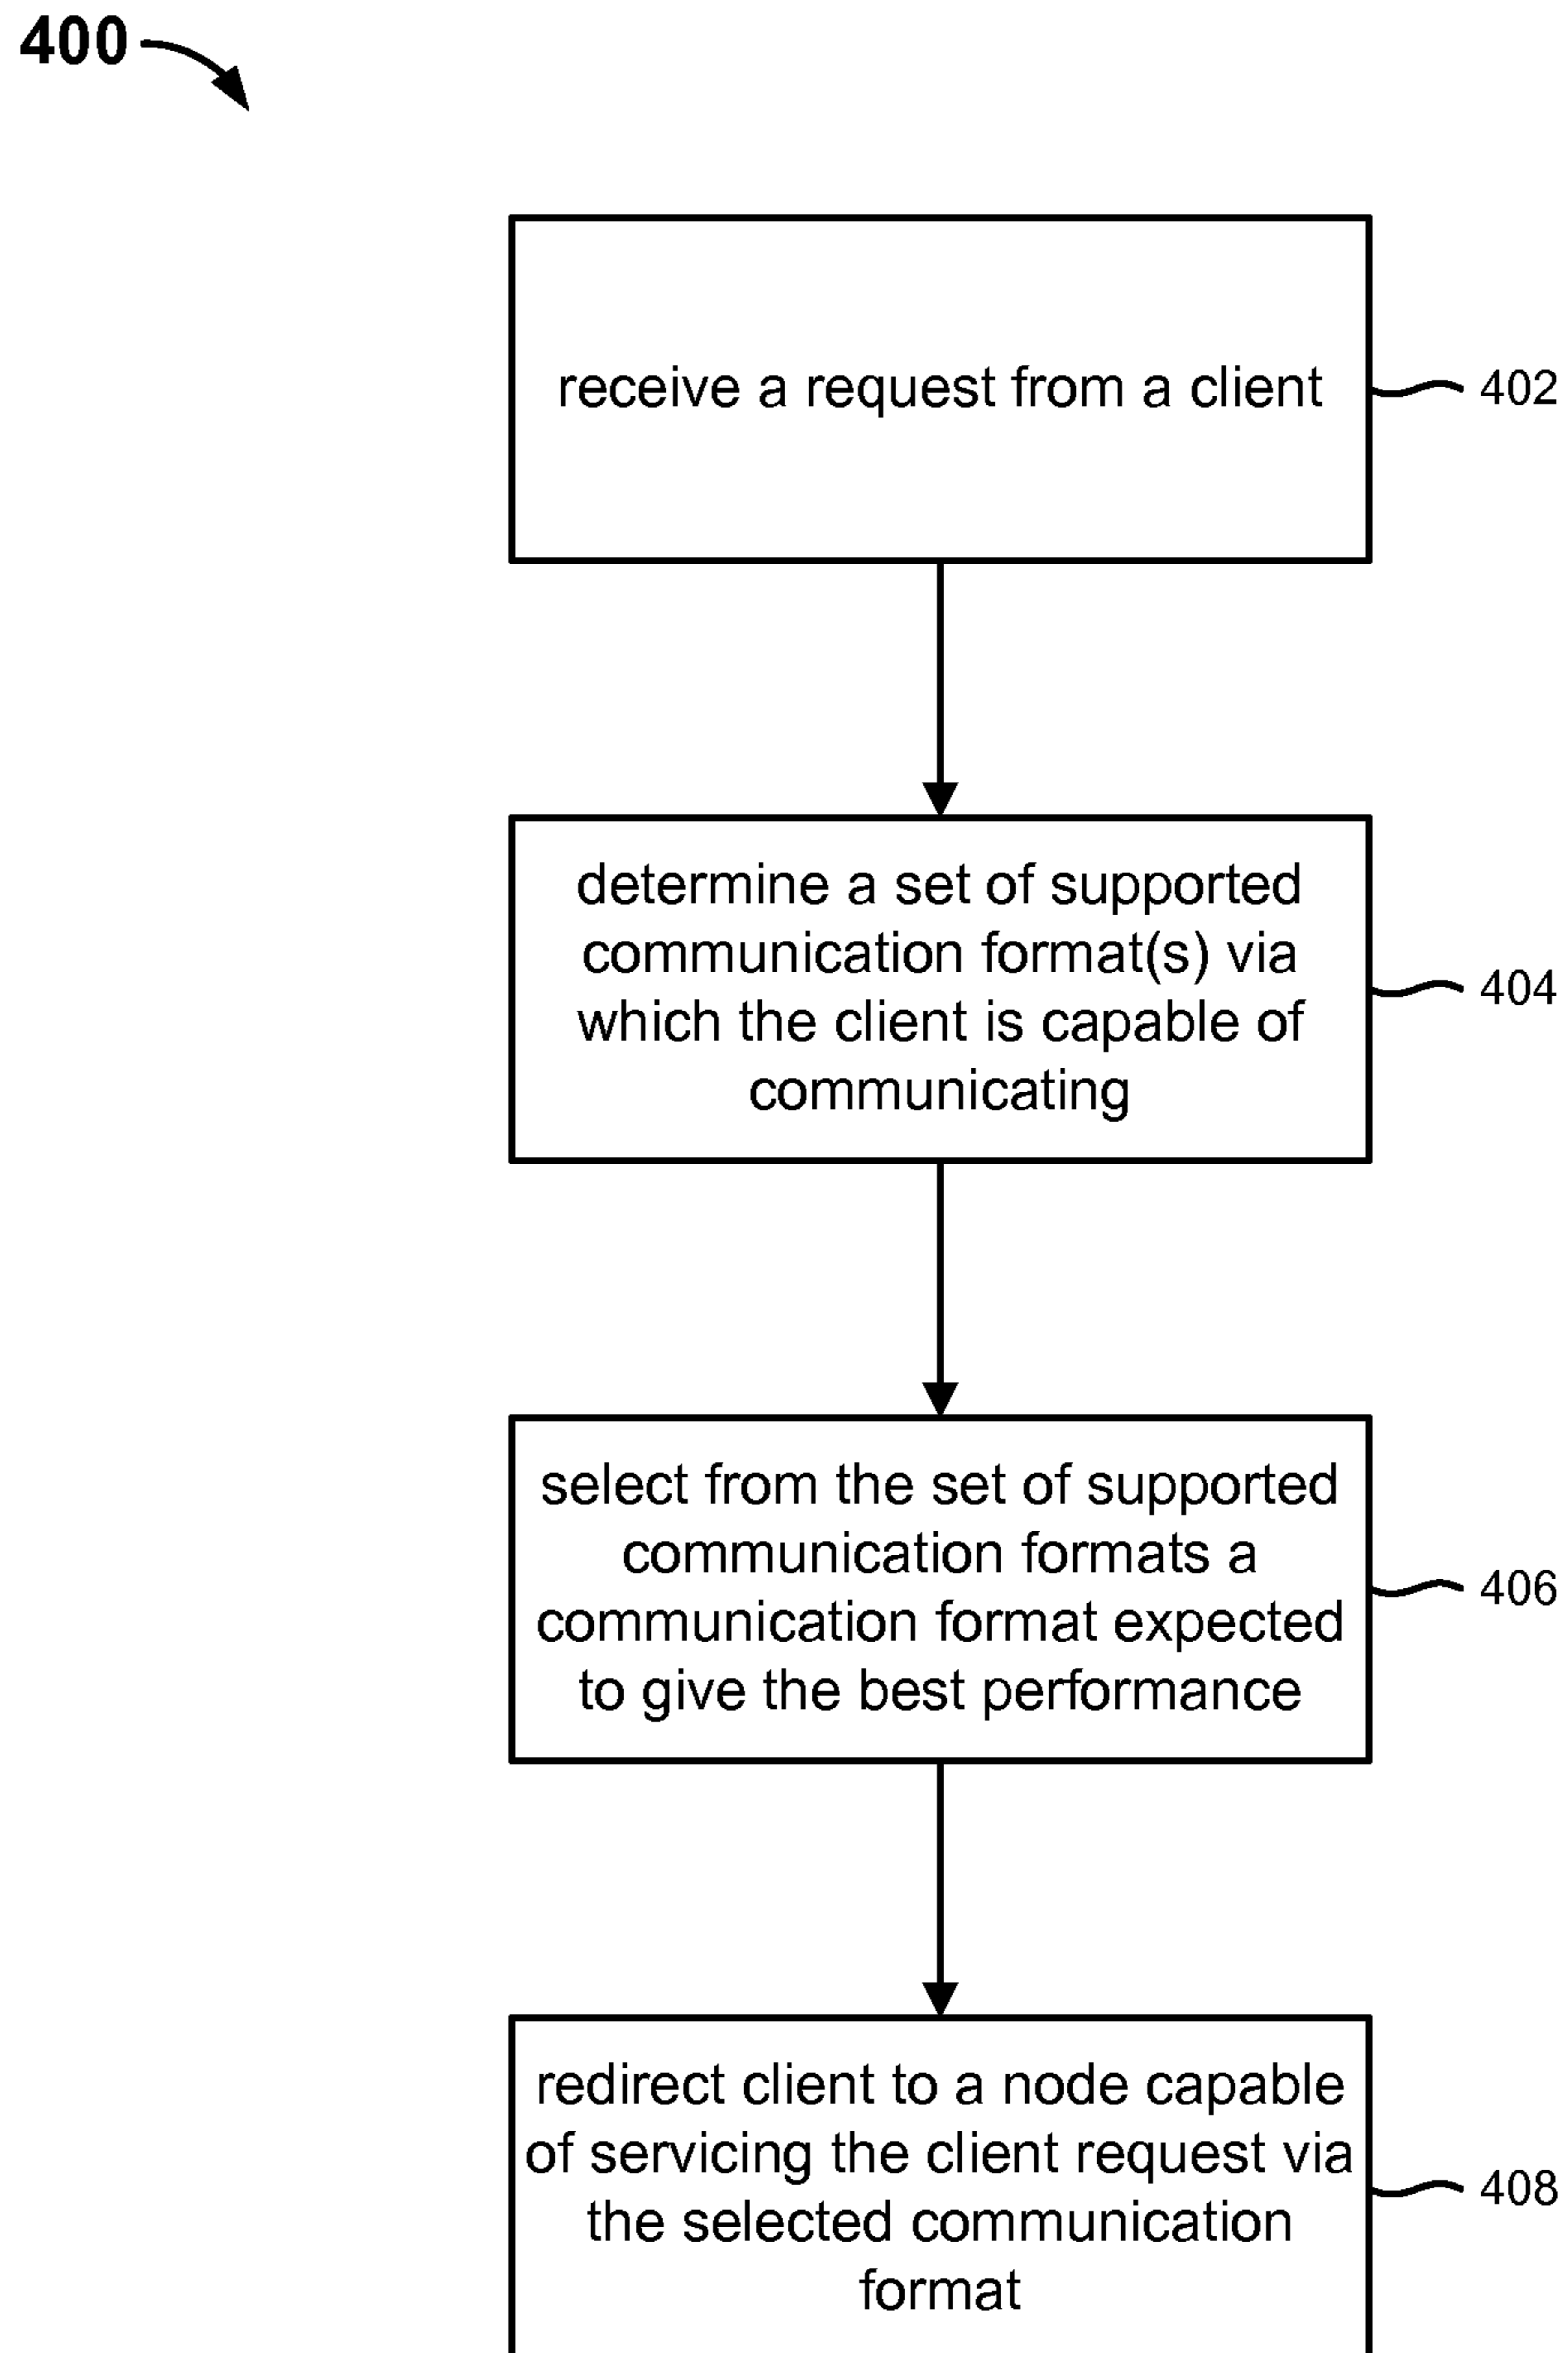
400

receive a request from a client

402

determine a set of supported communication format(s) via which the client is capable of communicating

404

select from the set of supported communication formats a communication format expected to give the best performance

406

redirect client to a node capable of servicing the client request via the selected communication format

408